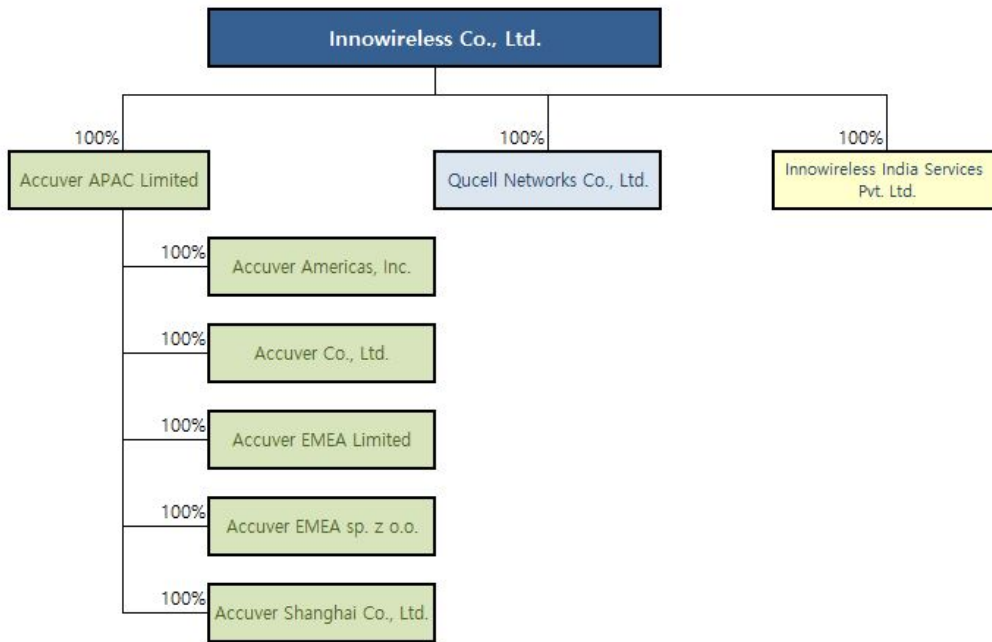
Innowireless Co., Ltd.

100%
Accuver APAC Limited

100%
Qucell Networks Co., Ltd.

100%
Innowireless India Services Pvt. Ltd.

100%
Accuver Americas, Inc.

100%
Accuver Co., Ltd.

100%
Accuver EMEA Limited

100%
Accuver EMEA sp. z o.o.

100%
Accuver Shanghai Co., Ltd.